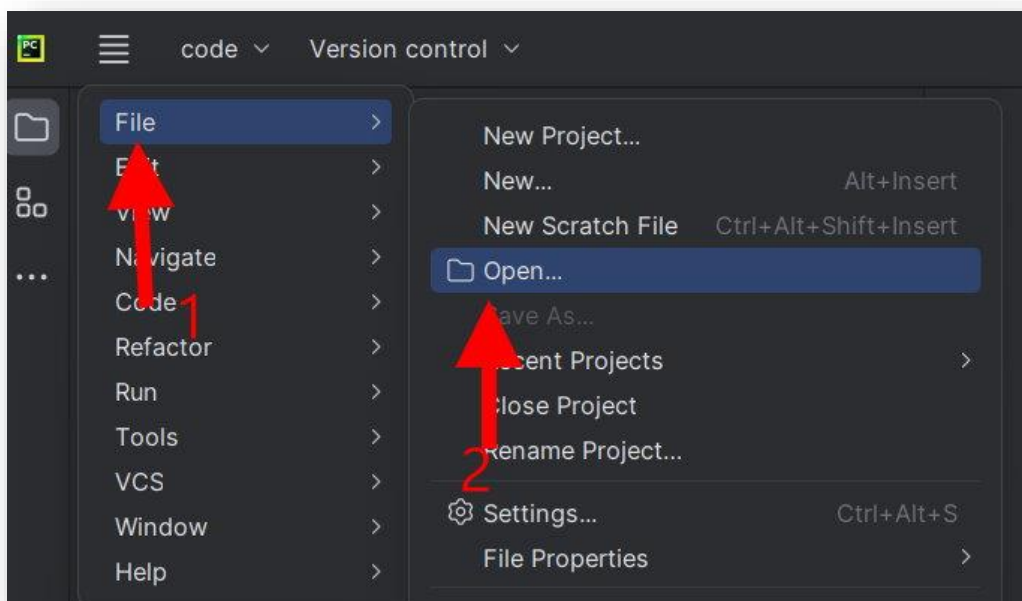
PC

code ⌄ Version control ⌄

File >
E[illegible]t >
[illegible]w >
N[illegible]vigate >
Code >
Refactor >
Run >
Tools >
VCS >
Window >
Help >

1

New Project...
New... Alt+Insert
New Scratch File Ctrl+Alt+Shift+Insert
Open...
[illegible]ave As...
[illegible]ecent Projects >
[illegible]lose Project
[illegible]ename Project...
Settings... Ctrl+Alt+S
File Properties >

2